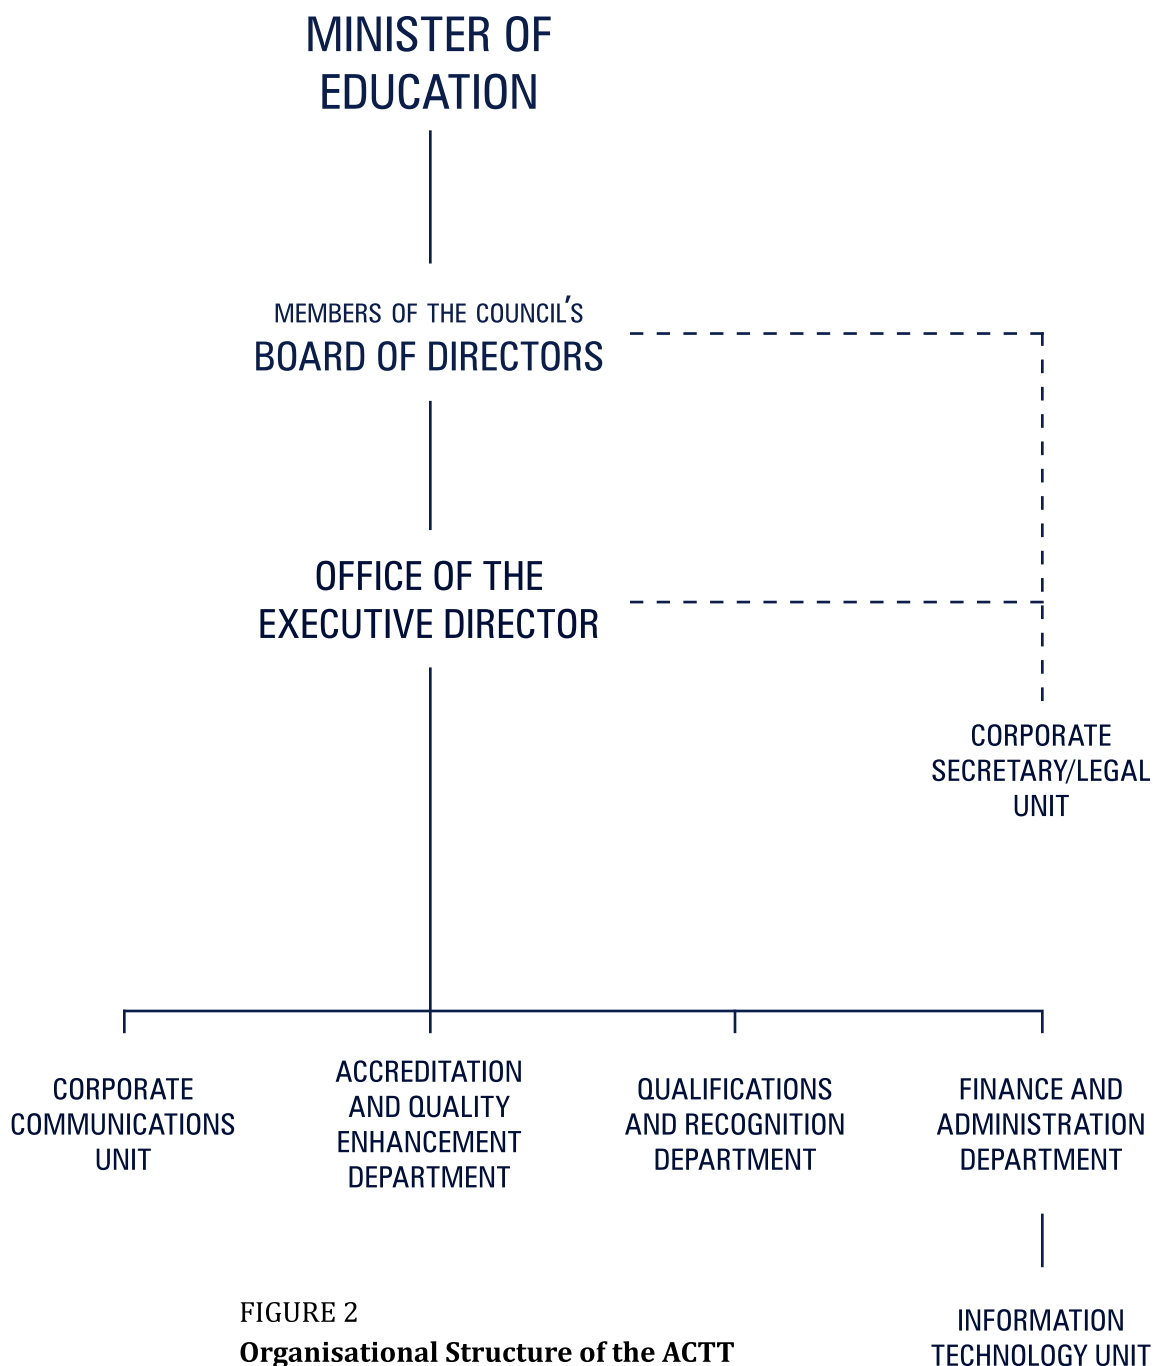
MINISTER OF EDUCATION

MEMBERS OF THE COUNCIL'S
BOARD OF DIRECTORS

OFFICE OF THE EXECUTIVE DIRECTOR

CORPORATE SECRETARY/LEGAL UNIT

CORPORATE COMMUNICATIONS UNIT

ACCREDITATION AND QUALITY ENHANCEMENT DEPARTMENT

QUALIFICATIONS AND RECOGNITION DEPARTMENT

FINANCE AND ADMINISTRATION DEPARTMENT

INFORMATION TECHNOLOGY UNIT

FIGURE 2
Organisational Structure of the ACTT